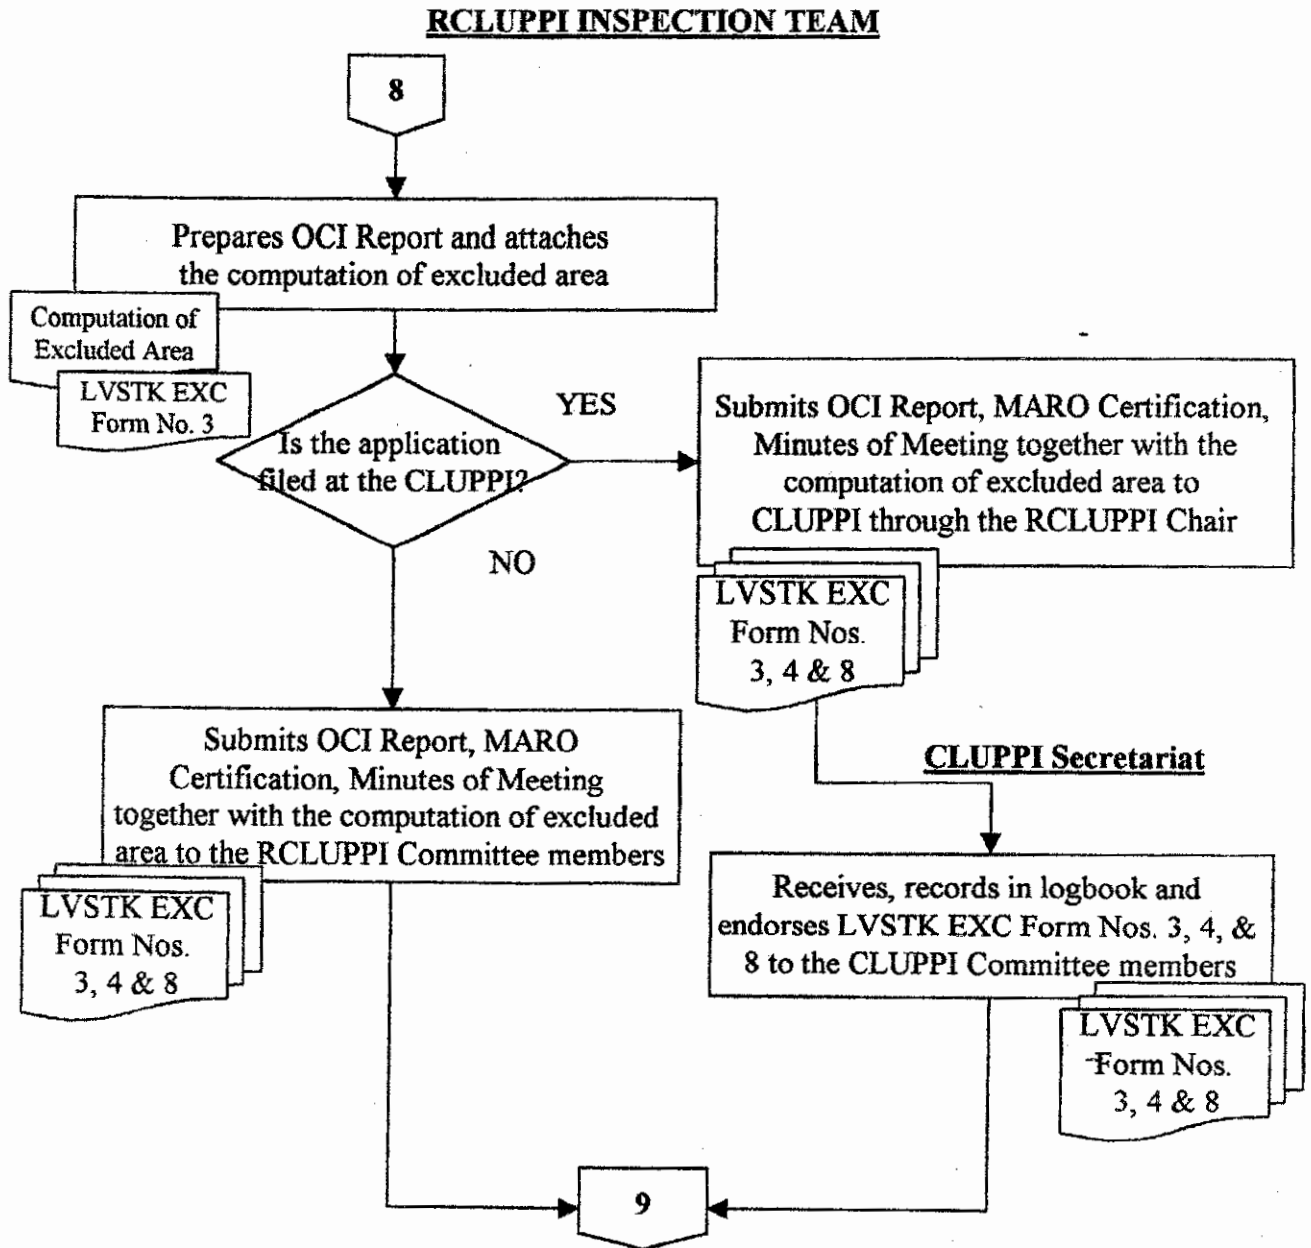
RCLUPPI INSPECTION TEAM

8

Prepares OCI Report and attaches the computation of excluded area

Computation of Excluded Area

LVSTK EXC Form No. 3

Is the application filed at the CLUPPI?

YES

Submits OCI Report, MARO Certification, Minutes of Meeting together with the computation of excluded area to CLUPPI through the RCLUPPI Chair

LVSTK EXC Form Nos. 3, 4 & 8

NO

Submits OCI Report, MARO Certification, Minutes of Meeting together with the computation of excluded area to the RCLUPPI Committee members

LVSTK EXC Form Nos. 3, 4 & 8

CLUPPI Secretariat

Receives, records in logbook and endorses LVSTK EXC Form Nos. 3, 4, & 8 to the CLUPPI Committee members

LVSTK EXC Form Nos. 3, 4 & 8

9